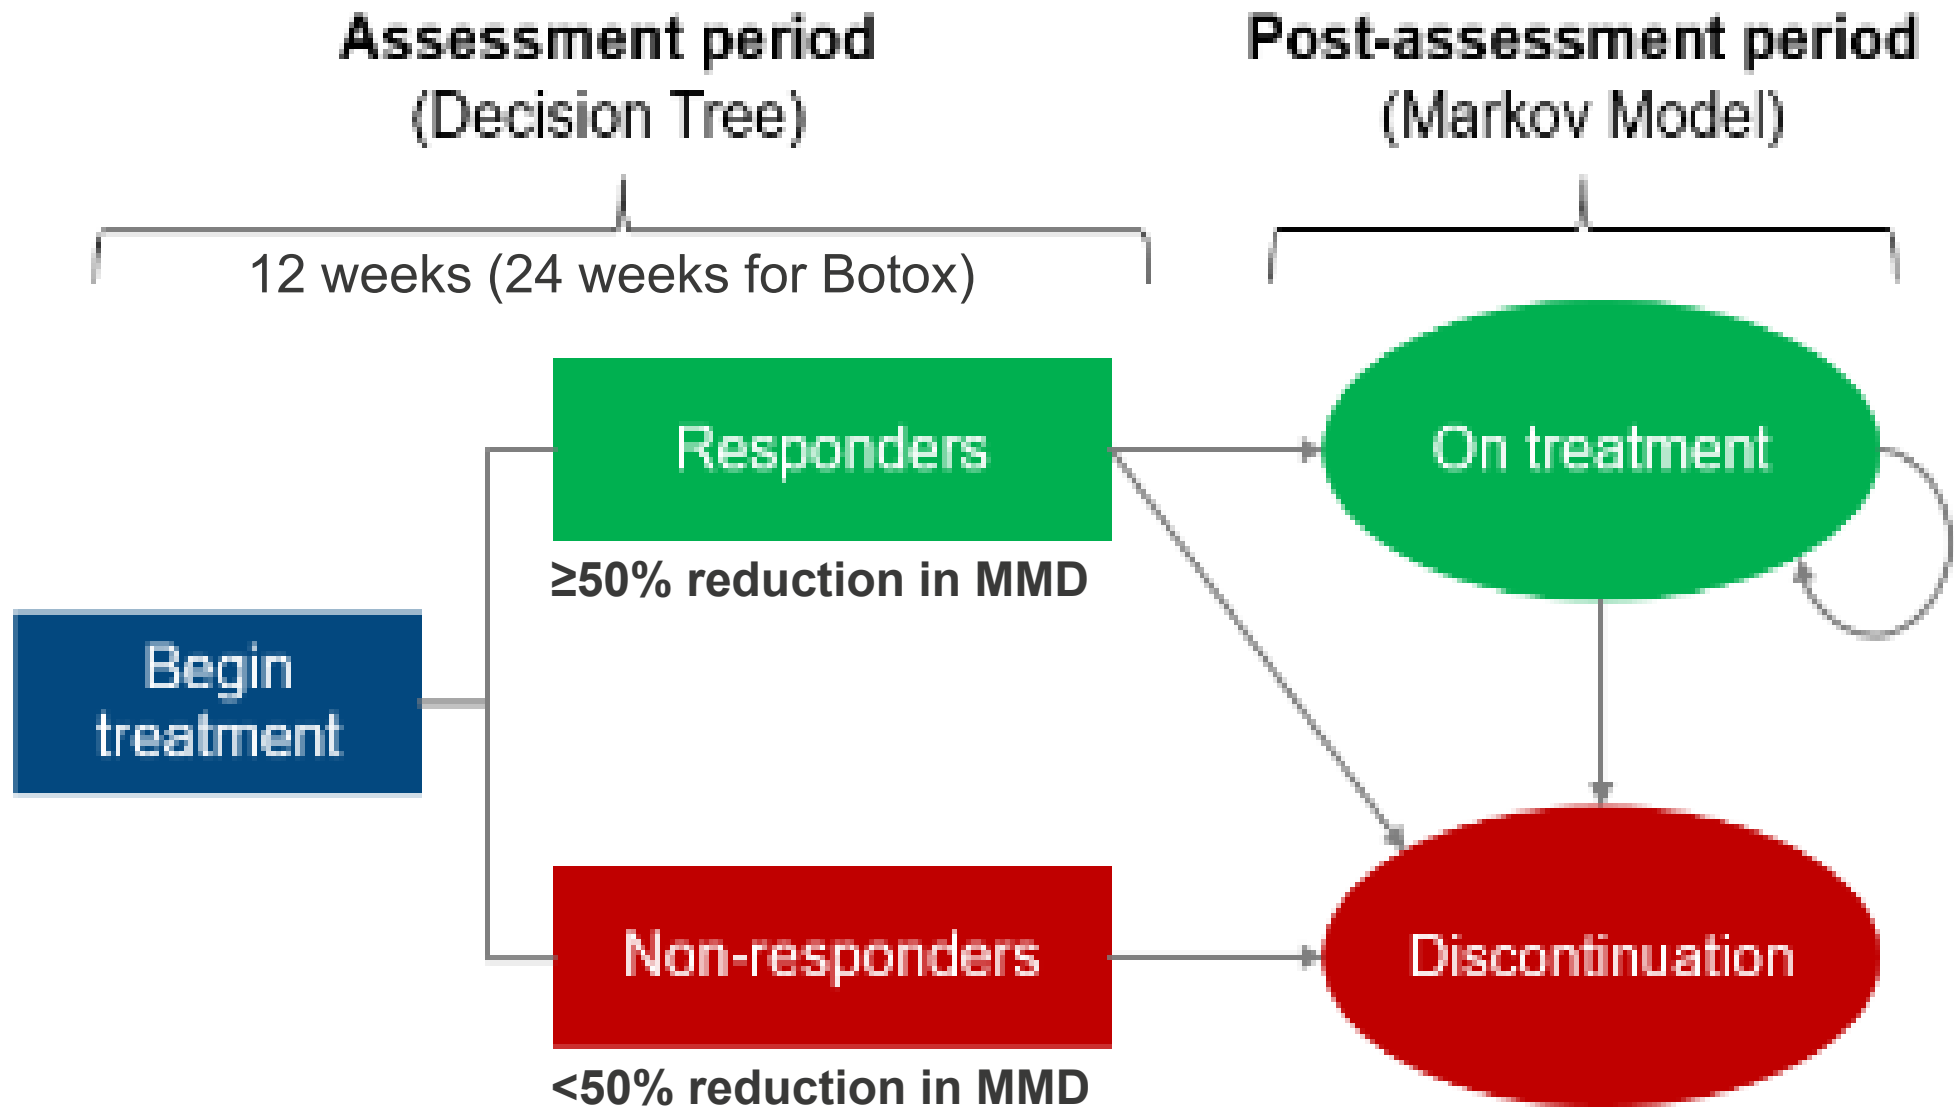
Assessment period
(Decision Tree)

Post-assessment period
(Markov Model)

12 weeks (24 weeks for Botox)

Begin treatment

Responders

≥50% reduction in MMD

Non-responders

<50% reduction in MMD

On treatment

Discontinuation